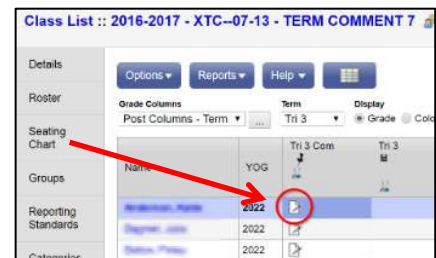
Class List :: 2016-2017 - XTC--07-13 - TERM COMMENT 7

Details

Roster

Seating Chart

Groups

Reporting Standards

Categories

Options ▾ Reports ▾ Help ▾

Grade Columns
Post Columns - Term ▾ ...

Term
Tri 3 ▾

Display
Grade Colo

Name

YOG

Tri 3 Com

Tri 3

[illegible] 2022

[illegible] 2022

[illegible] 2022